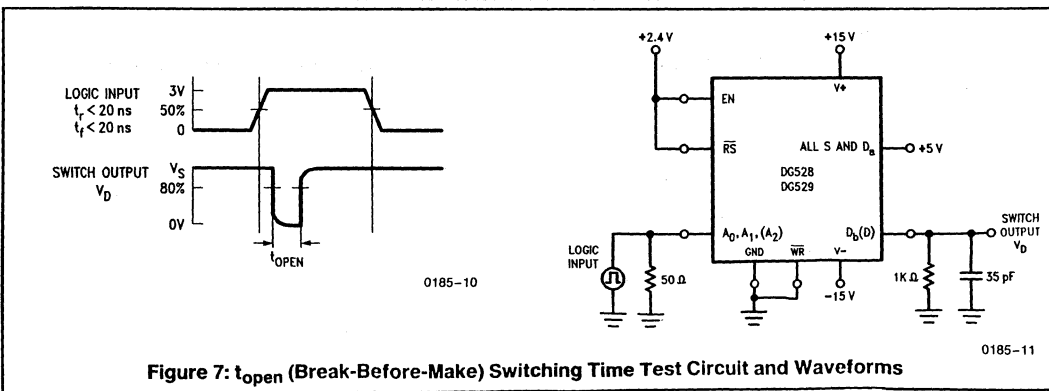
LOGIC INPUT
$t_r < 20$ ns
$t_f < 20$ ns

3V
50%
0

SWITCH OUTPUT
$V_D$

$V_S$
80%
0V

$t_{OPEN}$

0185-10

+2.4 V
+15 V
EN
V+
$\overline{RS}$
ALL S AND $D_a$
+5 V
DG528
DG529
$A_0, A_1, (A_2)$
$D_b(D)$
SWITCH OUTPUT
$V_D$
LOGIC INPUT
50 Ω
GND
$\overline{WR}$
V−
−15 V
1K Ω
35 pF

0185-11

Figure 7: $t_{open}$ (Break-Before-Make) Switching Time Test Circuit and Waveforms